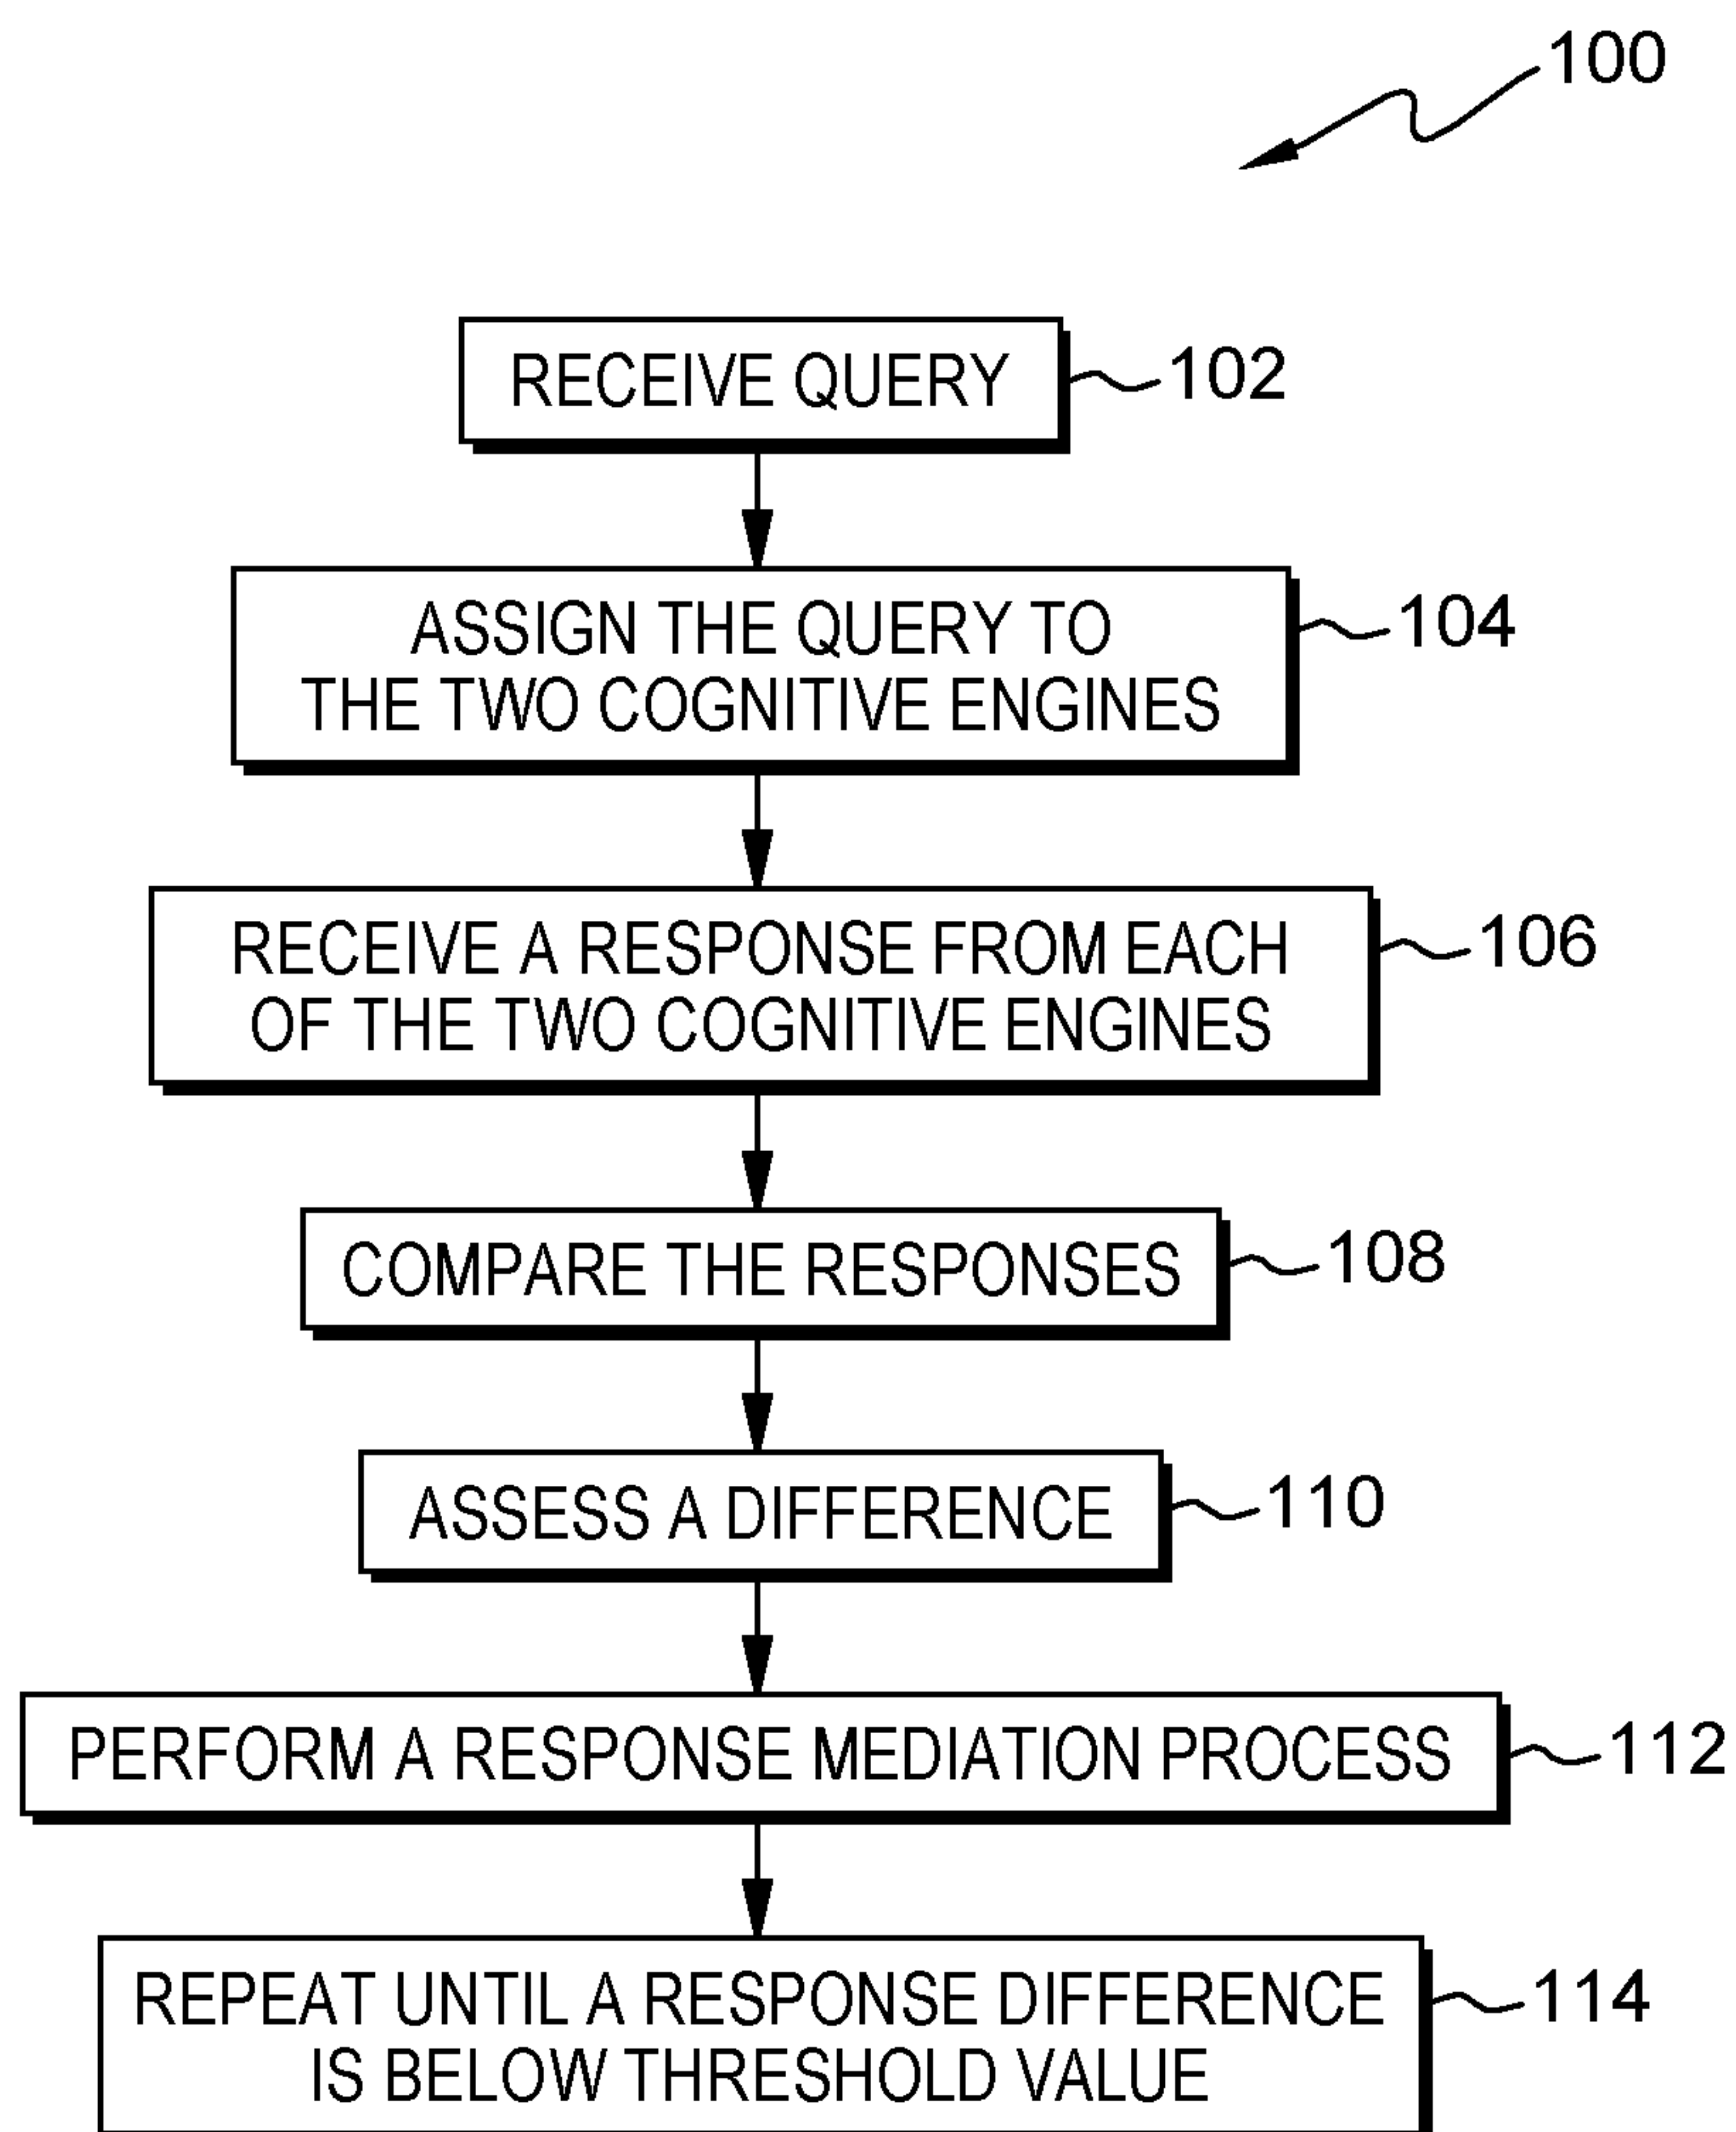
100

RECEIVE QUERY
102

ASSIGN THE QUERY TO THE TWO COGNITIVE ENGINES
104

RECEIVE A RESPONSE FROM EACH OF THE TWO COGNITIVE ENGINES
106

COMPARE THE RESPONSES
108

ASSESS A DIFFERENCE
110

PERFORM A RESPONSE MEDIATION PROCESS
112

REPEAT UNTIL A RESPONSE DIFFERENCE IS BELOW THRESHOLD VALUE
114